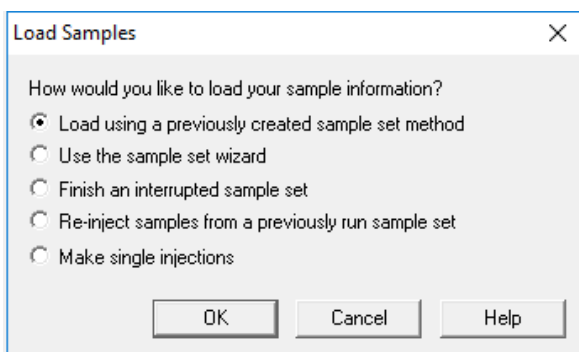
Load Samples

X

How would you like to load your sample information?

Load using a previously created sample set method

Use the sample set wizard

Finish an interrupted sample set

Re-inject samples from a previously run sample set

Make single injections

OK

Cancel

Help